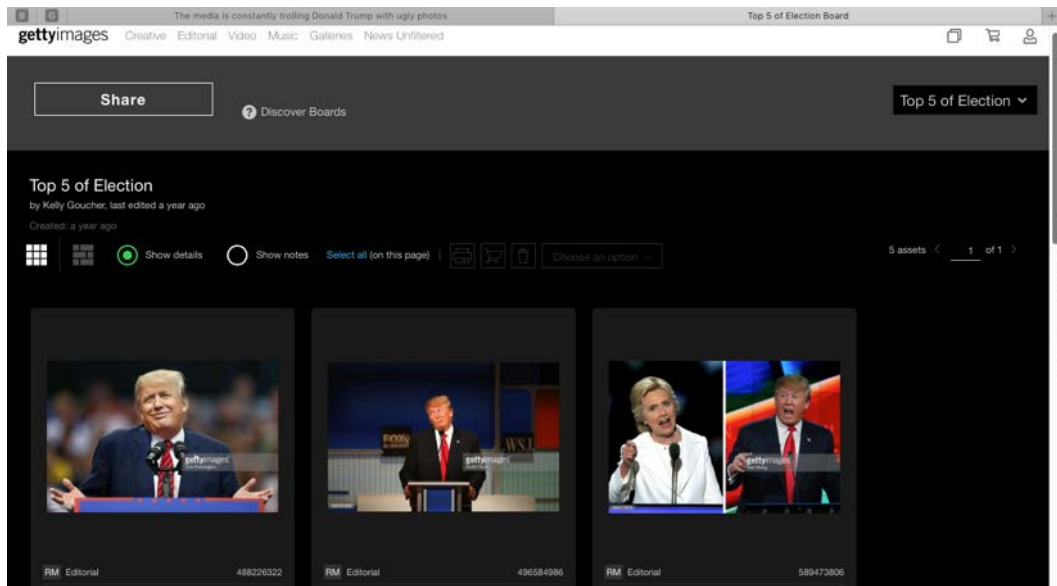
The media is constantly trolling Donald Trump with ugly photos

Top 5 of Election Board

gettyimages Creative Editorial Video Music Galleries News Unfiltered

Share

Discover Boards

Top 5 of Election

Top 5 of Election

by Kelly Goucher, last edited a year ago

Created: a year ago

Show details

Show notes

Select all (on this page)

Choose an option

5 assets 1 of 1

gettyimages

gettyimages

gettyimages

RM Editorial 488226322

RM Editorial 496584986

RM Editorial 589473806